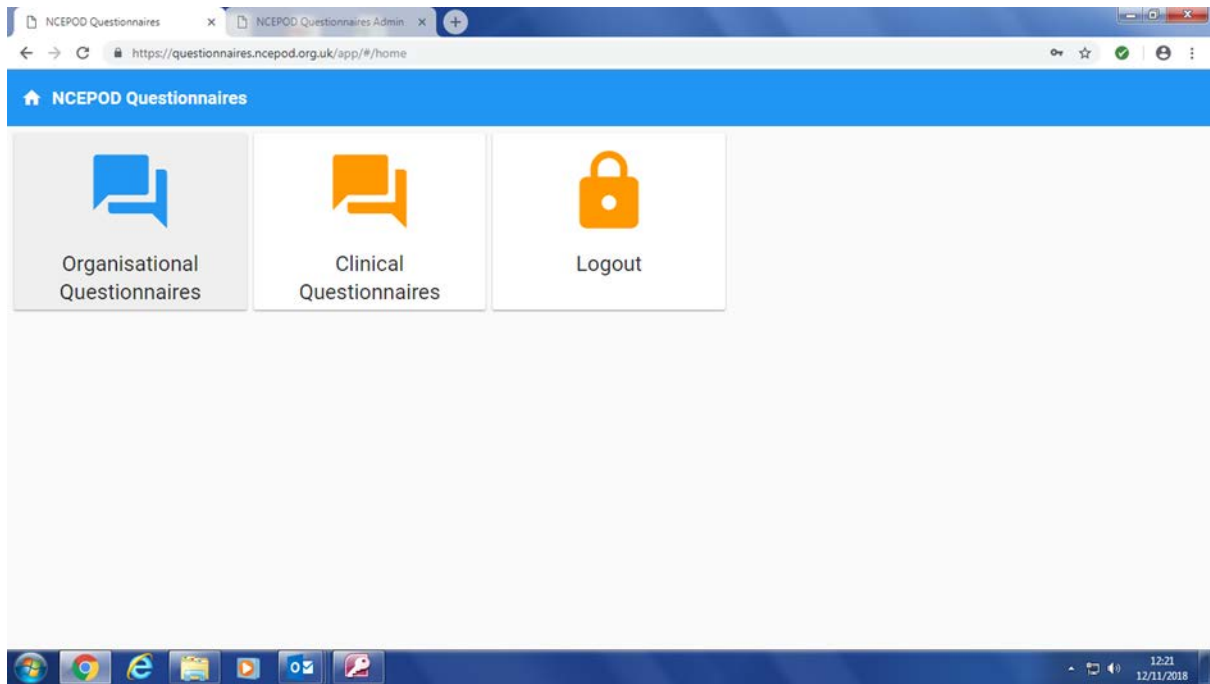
NCEPOD Questionnaires ×
NCEPOD Questionnaires Admin ×

https://questionnaires.ncepod.org.uk/app/#/home

NCEPOD Questionnaires

Organisational Questionnaires

Clinical Questionnaires

Logout

12:21
12/11/2018